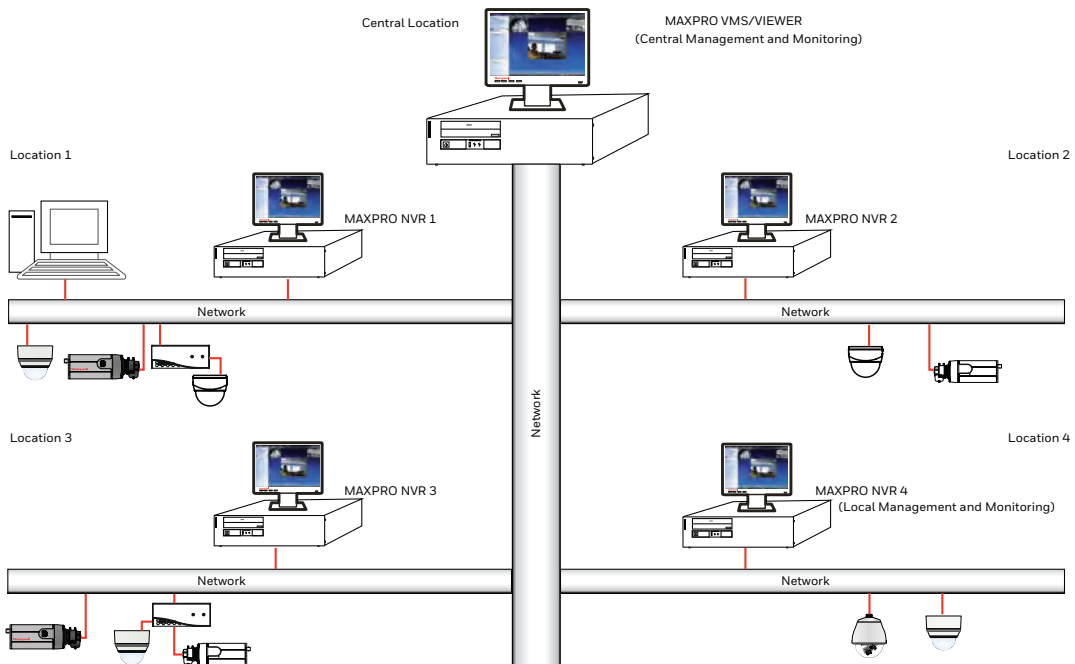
Central Location

MAXPRO VMS/VIEWER
(Central Management and Monitoring)

Location 1

MAXPRO NVR 1

Location 2

MAXPRO NVR 2

Network

Network

Network

Location 3

MAXPRO NVR 3

Location 4

MAXPRO NVR 4
(Local Management and Monitoring)

Network

Network